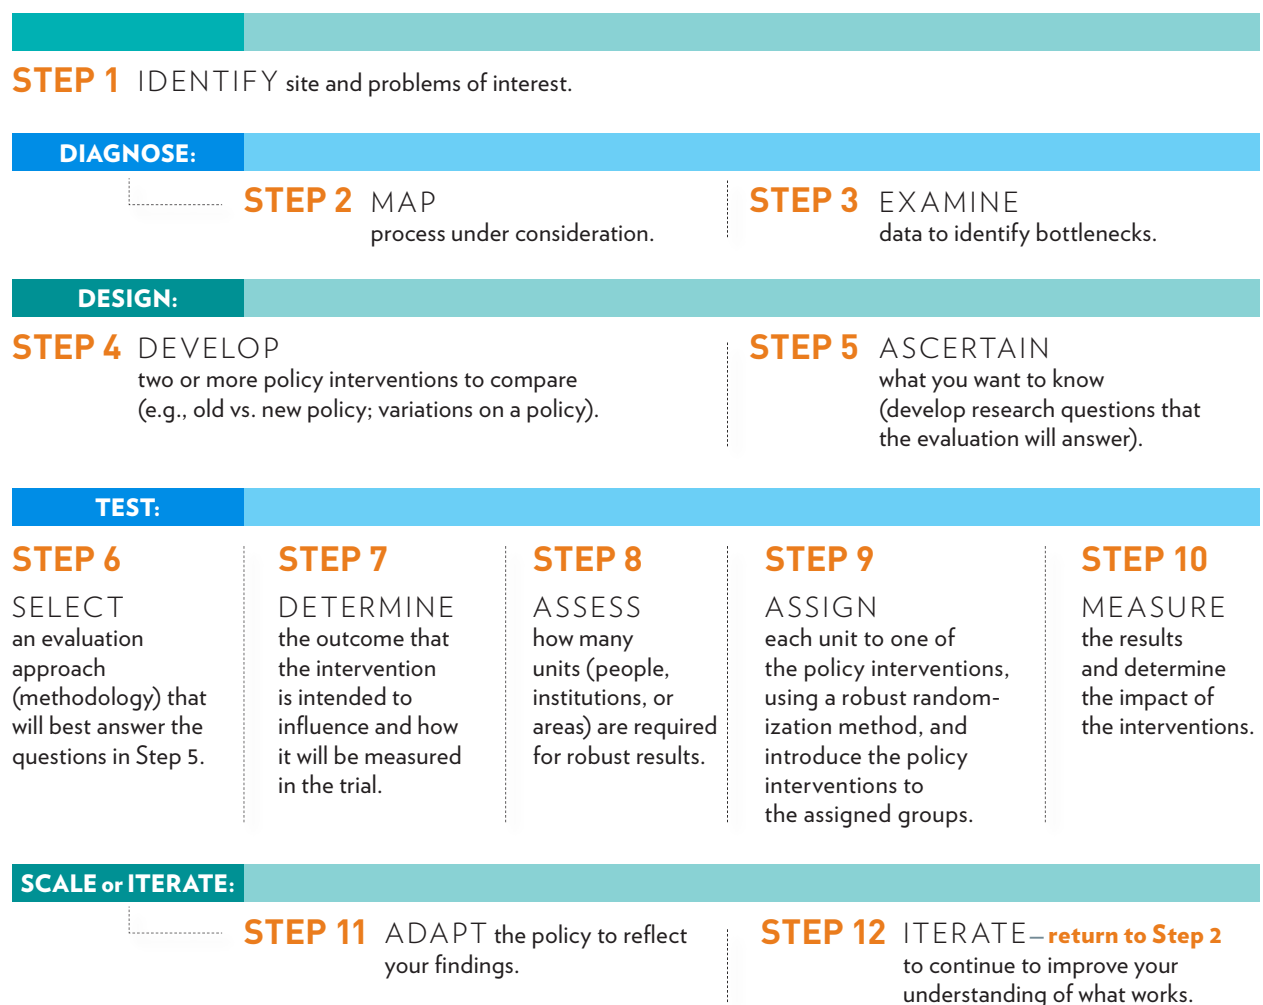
STEP 1 IDENTIFY site and problems of interest.

DIAGNOSE:

STEP 2 MAP
process under consideration.

STEP 3 EXAMINE
data to identify bottlenecks.

DESIGN:

STEP 4 DEVELOP
two or more policy interventions to compare (e.g., old vs. new policy; variations on a policy).

STEP 5 ASCERTAIN
what you want to know (develop research questions that the evaluation will answer).

TEST:

STEP 6
SELECT
an evaluation approach (methodology) that will best answer the questions in Step 5.

STEP 7
DETERMINE
the outcome that the intervention is intended to influence and how it will be measured in the trial.

STEP 8
ASSESS
how many units (people, institutions, or areas) are required for robust results.

STEP 9
ASSIGN
each unit to one of the policy interventions, using a robust randomization method, and introduce the policy interventions to the assigned groups.

STEP 10
MEASURE
the results and determine the impact of the interventions.

SCALE or ITERATE:

STEP 11 ADAPT the policy to reflect your findings.

STEP 12 ITERATE—return to Step 2 to continue to improve your understanding of what works.